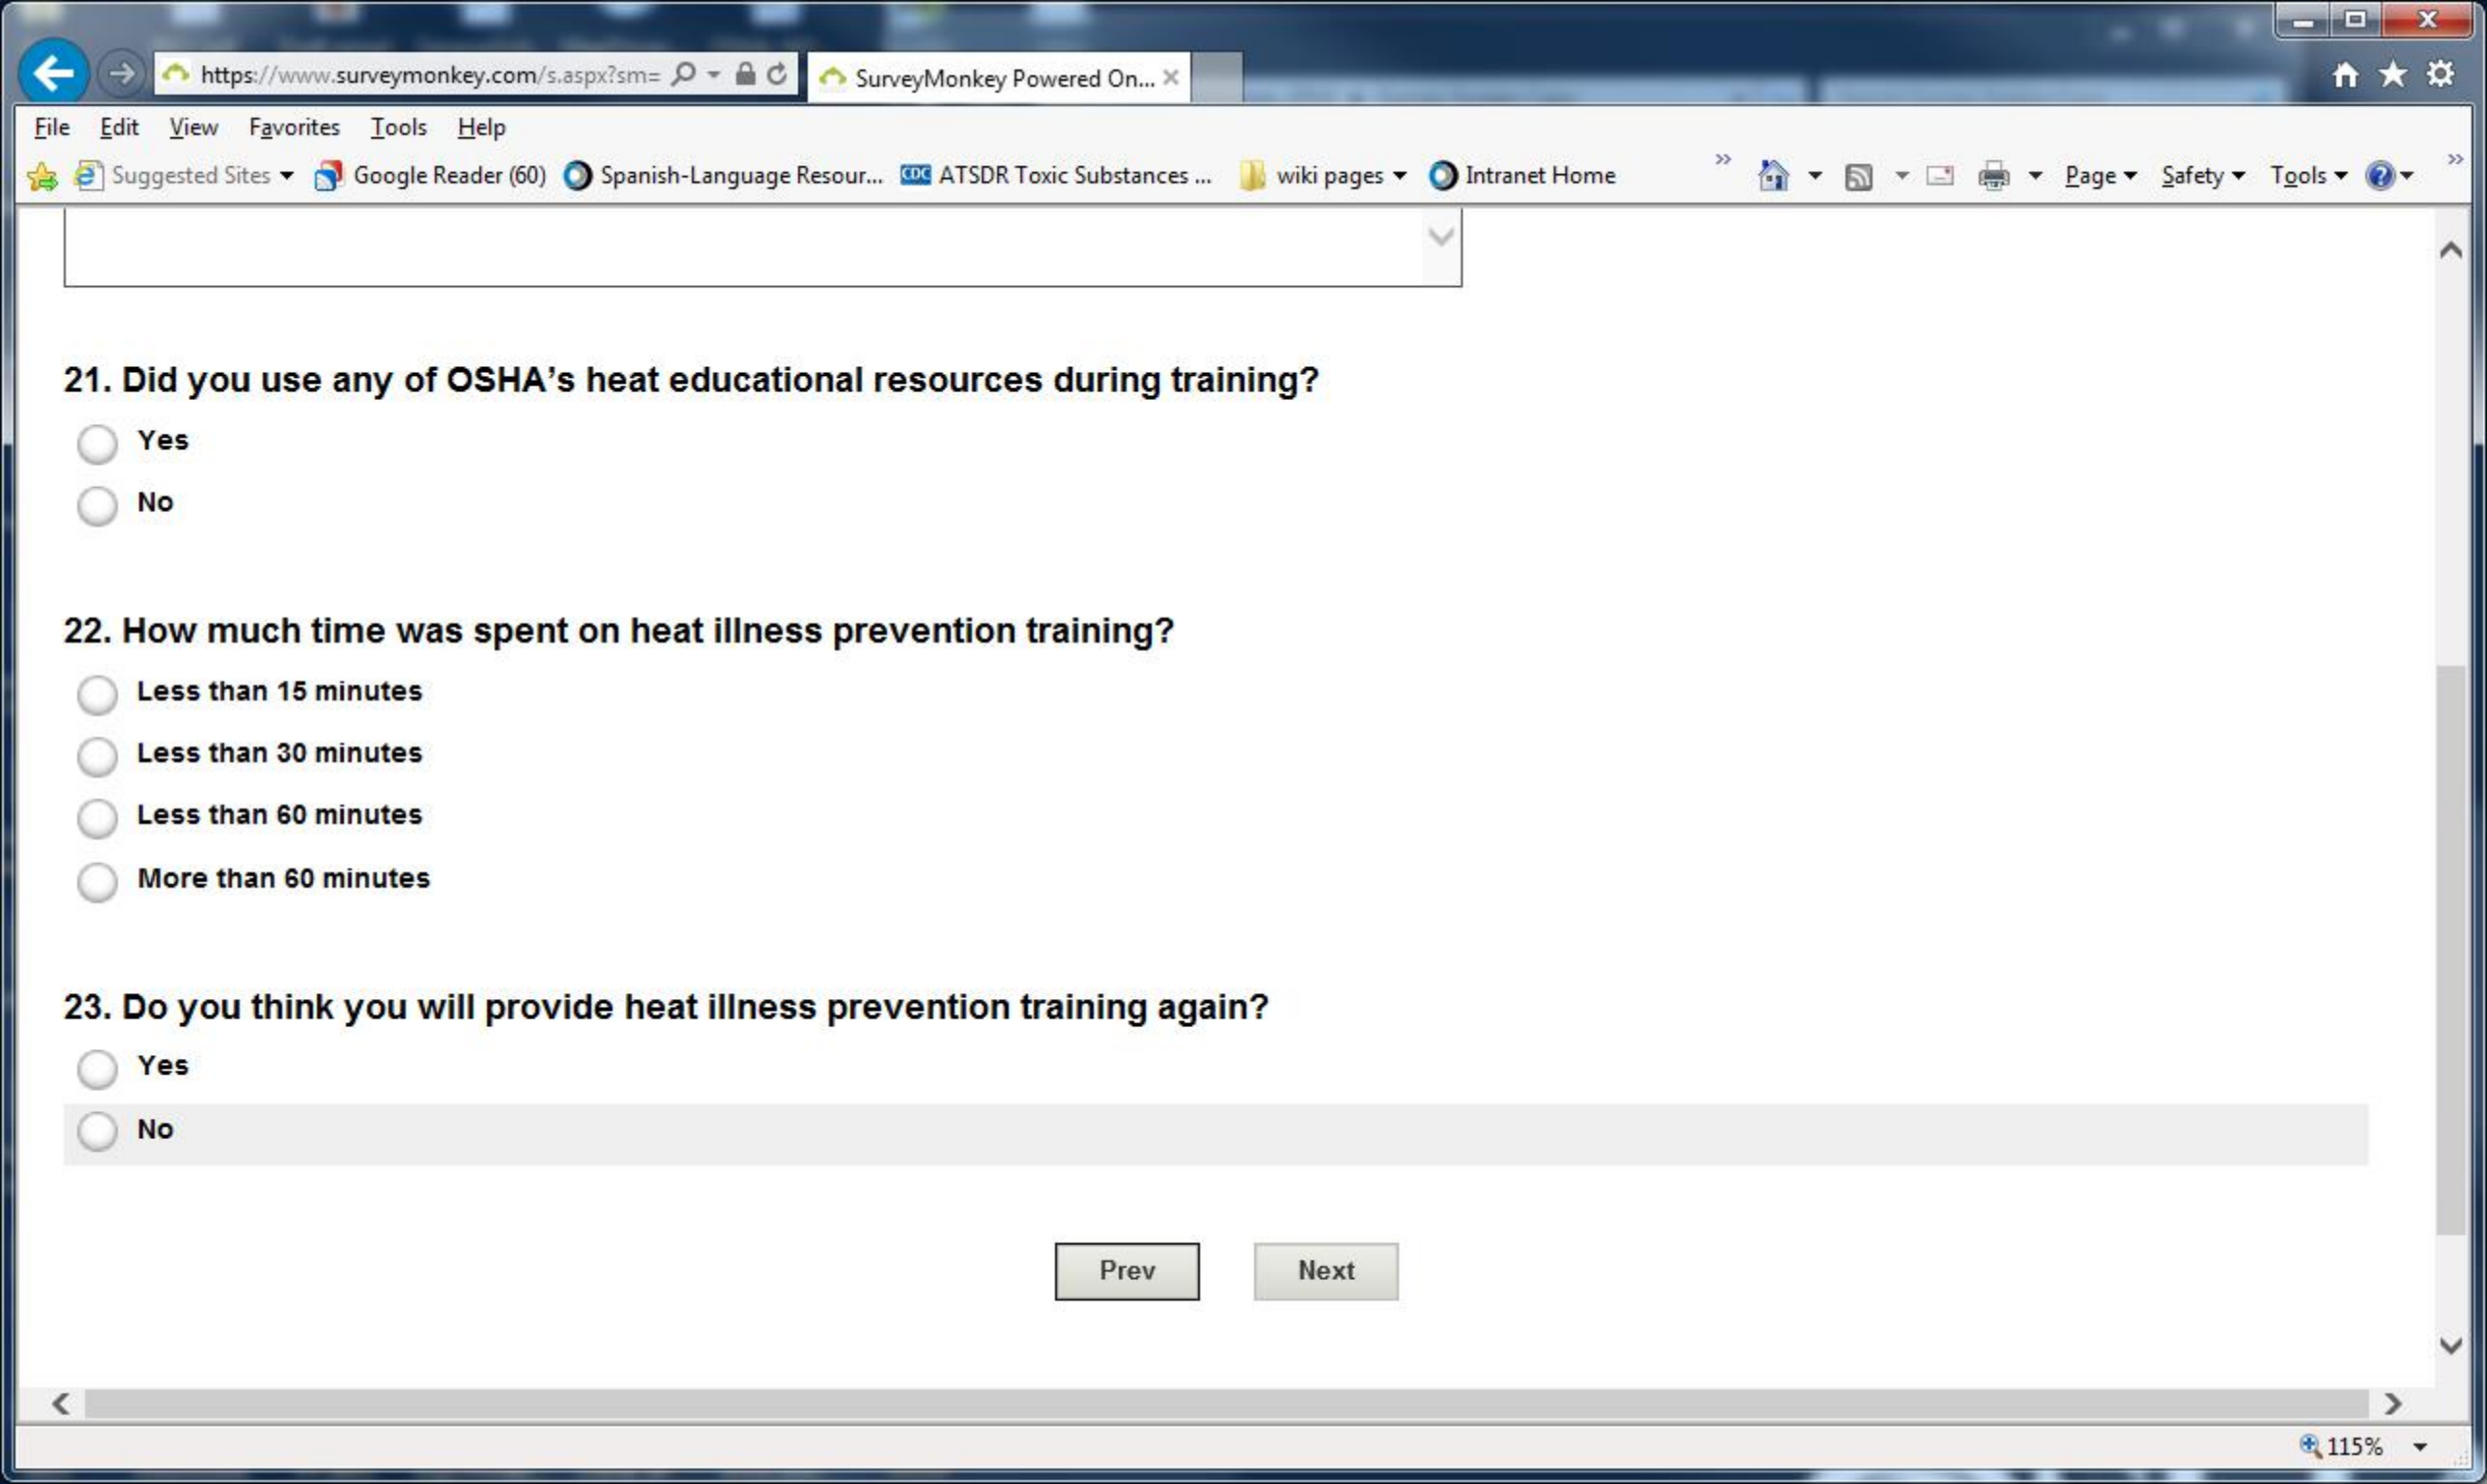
https://www.surveymonkey.com/s.aspx?sm=

SurveyMonkey Powered On...

File Edit View Favorites Tools Help

Suggested Sites Google Reader (60) Spanish-Language Resour... ATSDR Toxic Substances ... wiki pages Intranet Home

Page Safety Tools

21. Did you use any of OSHA's heat educational resources during training?

Yes

No

22. How much time was spent on heat illness prevention training?

Less than 15 minutes

Less than 30 minutes

Less than 60 minutes

More than 60 minutes

23. Do you think you will provide heat illness prevention training again?

Yes

No

Prev

Next

115%